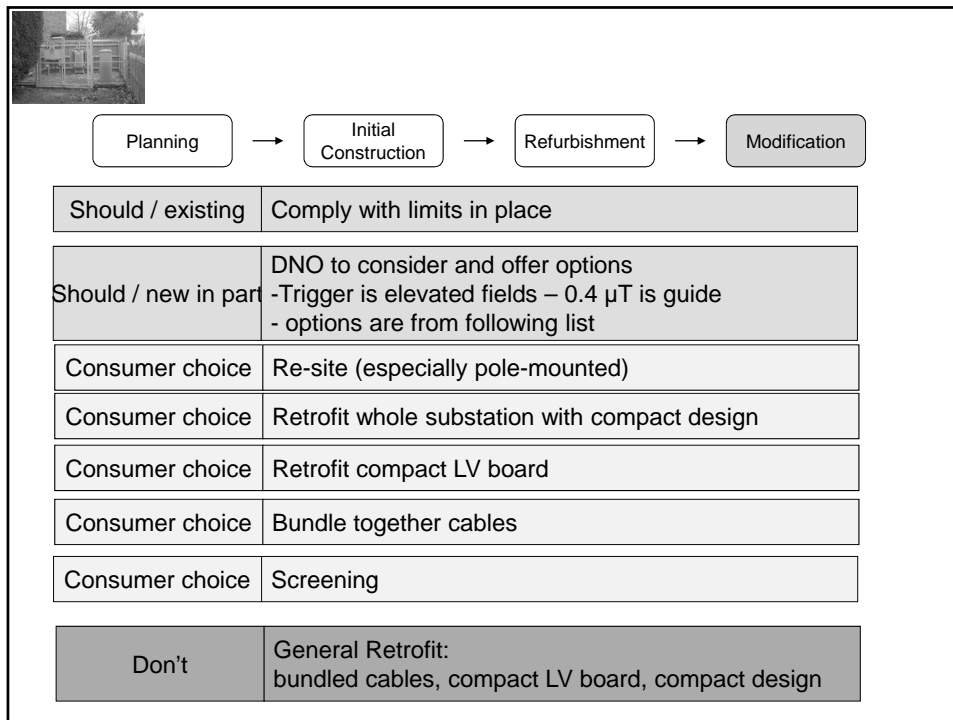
Planning → Initial Construction → Refurbishment → Modification

| | |
|---|---|
| Should / existing | Comply with limits in place |
| Should / new in part | DNO to consider and offer options<br>-Trigger is elevated fields – 0.4 μT is guide<br>- options are from following list |
| Consumer choice | Re-site (especially pole-mounted) |
| Consumer choice | Retrofit whole substation with compact design |
| Consumer choice | Retrofit compact LV board |
| Consumer choice | Bundle together cables |
| Consumer choice | Screening |
| Don't | General Retrofit:<br>bundled cables, compact LV board, compact design |